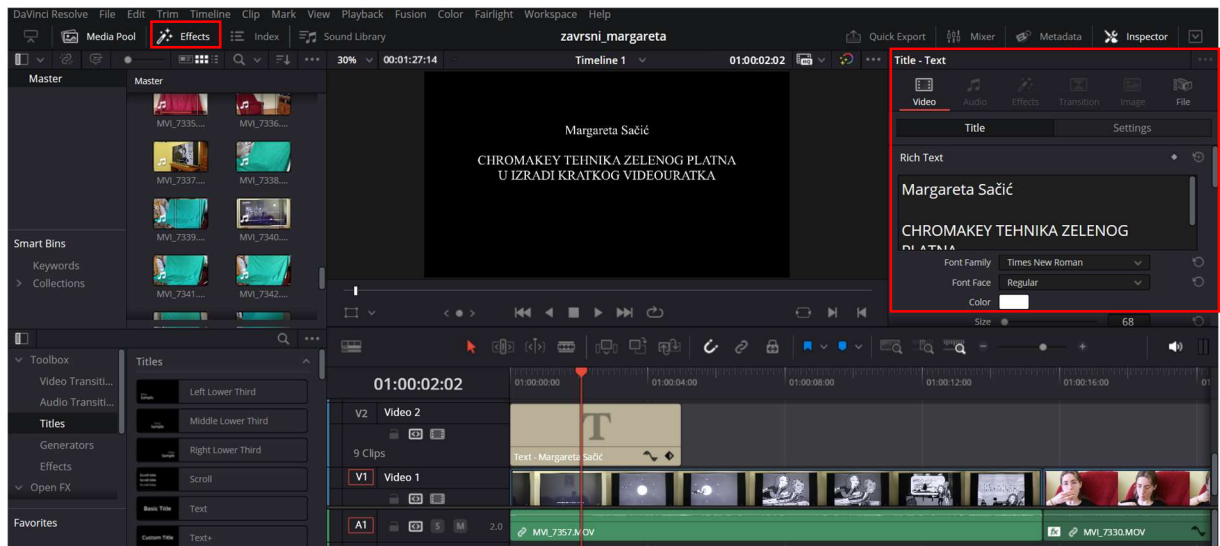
DaVinci Resolve File Edit Trim Timeline Clip Mark View Playback Fusion Color Fairlight Workspace Help

Media Pool Effects Index Sound Library zavrsni_margareta Quick Export Mixer Metadata Inspector

30% 00:01:27:14 Timeline 1 01:00:02:02 Title - Text

Master Master

MVI_7335... MVI_7336...
MVI_7337... MVI_7338...
MVI_7339... MVI_7340...
MVI_7341... MVI_7342...

Smart Bins
Keywords
Collections

Margareta Sačić

CHROMAKEY TEHNIKA ZELENOG PLATNA
U IZRADI KRATKOG VIDEOURATKA

Video Audio Effects Transition Image File

Title Settings

Rich Text

Margareta Sačić

CHROMAKEY TEHNIKA ZELENOG PLATNA

Font Family Times New Roman
Font Face Regular
Color
Size 68

Toolbox
Video Transiti...
Audio Transiti...
Titles
Generators
Effects
Open FX

Favorites

Titles
Left Lower Third
Middle Lower Third
Right Lower Third
Scroll
Basic Title Text
Custom Title Text+

01:00:02:02
01:00:00:00 01:00:04:00 01:00:08:00 01:00:12:00 01:00:16:00

V2 Video 2
9 Clips
Text - Margareta Sačić
V1 Video 1
A1 2.0
MVI_7357.MOV
MVI_7330.MOV